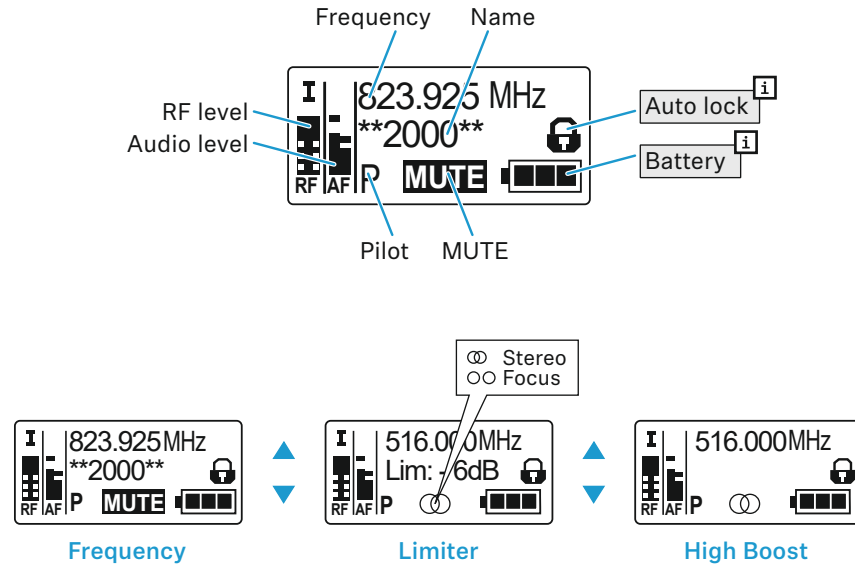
Frequency
Name
RF level
Audio level
823.925 MHz
**2000**
RF AF P MUTE
Auto lock i
Battery i
Pilot
MUTE

Stereo
Focus

823.925MHz
**2000**
RF AF P MUTE
Frequency

516.000MHz
Lim: -6dB
RF AF P
Limiter

516.000MHz
RF AF P
High Boost